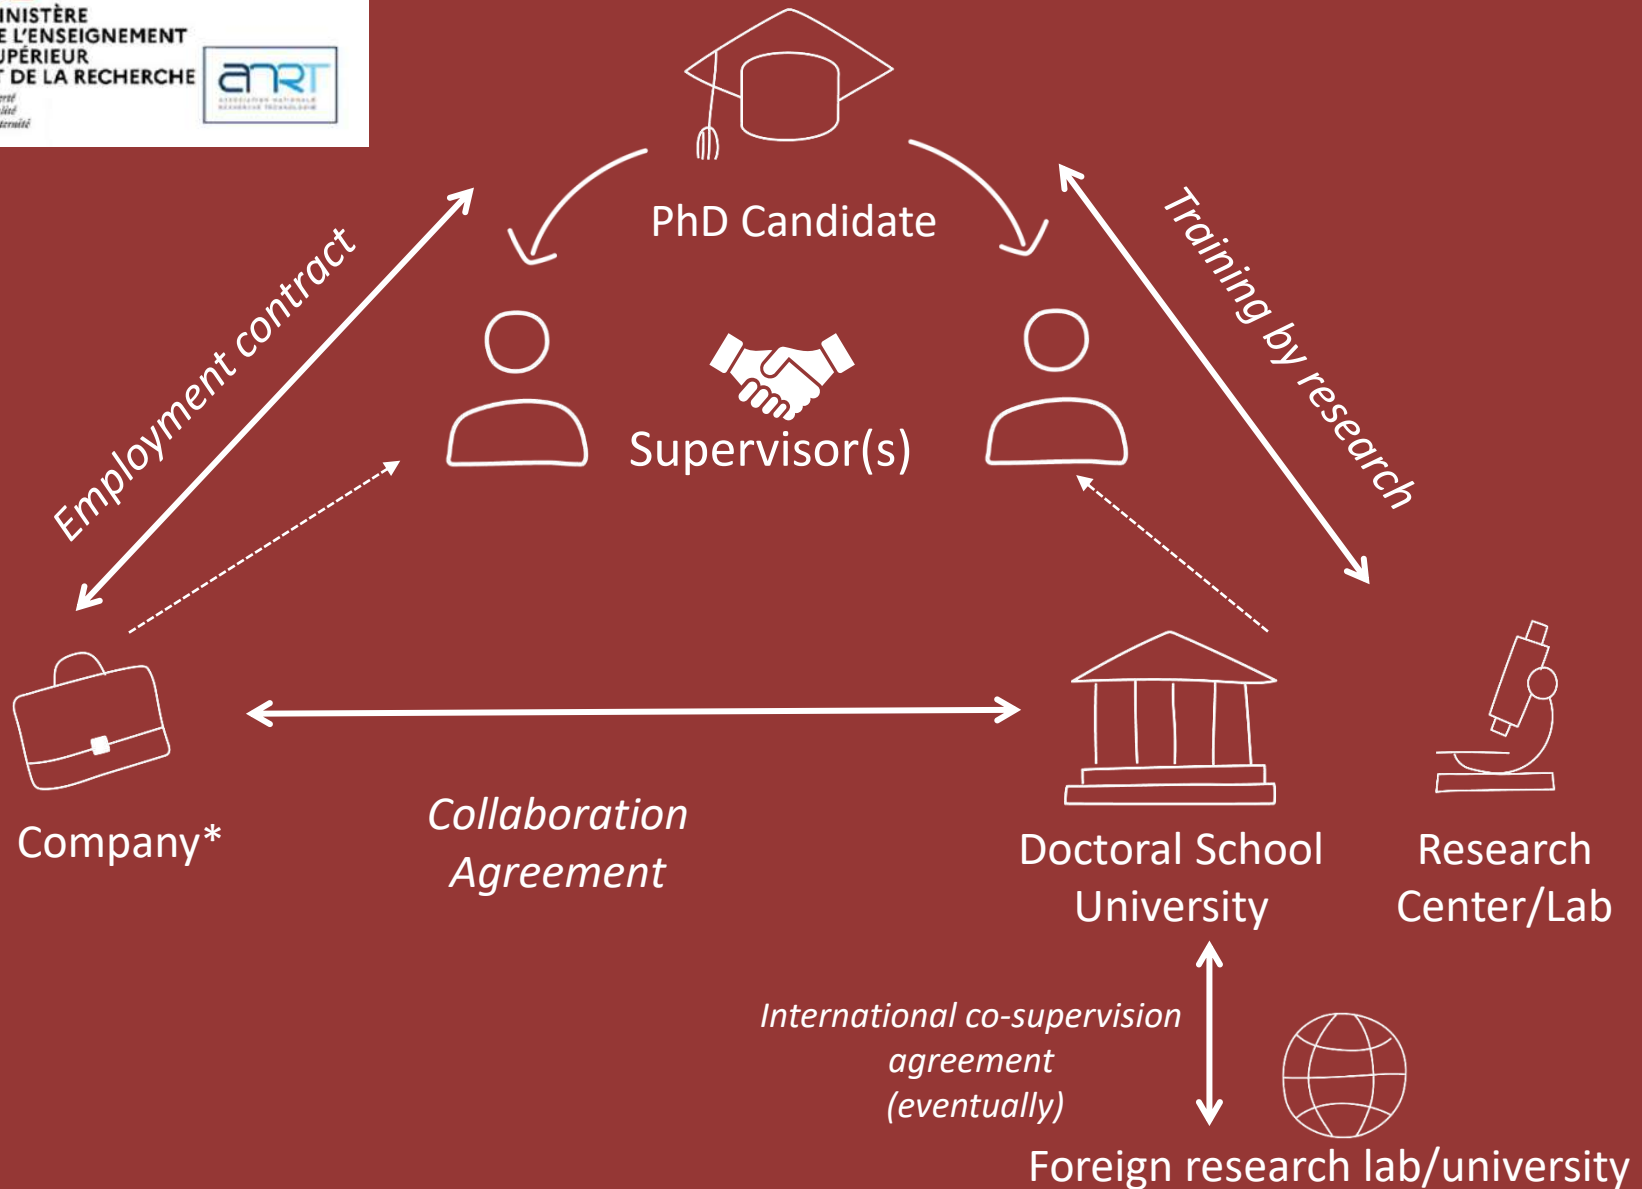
INISTÈRE
E L'ENSEIGNEMENT
UPÉRIEUR
T DE LA RECHERCHE

anRT

PhD Candidate

Employment contract

Training by research

Supervisor(s)

Company*

Collaboration Agreement

Doctoral School University

Research Center/Lab

International co-supervision agreement (eventually)

Foreign research lab/university